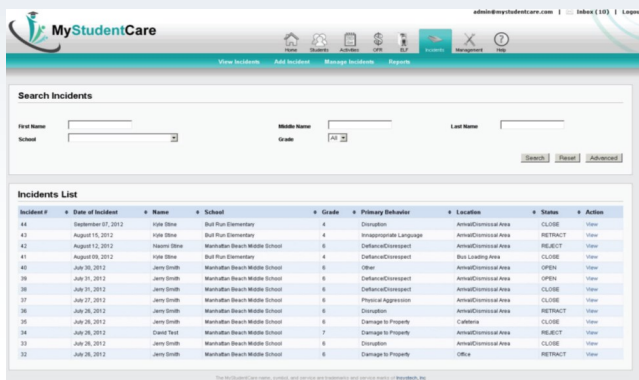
MyStudentCare

admin@mystudentcare.com | Inbox (10) | Logo

Home Students Activities OFR ELF Incidents Management Help

View Incidents Add Incident Manage Incidents Reports

Search Incidents

First Name
Middle Name
Last Name
School
Grade All

Search Reset Advanced

Incidents List

| Incident # | Date of Incident | Name | School | Grade | Primary Behavior | Location | Status | Action |
|---|---|---|---|---|---|---|---|---|
| 44 | September 07, 2012 | Kyle Stine | Bull Run Elementary | 4 | Disruption | Arrival/Dismissal Area | CLOSE | View |
| 43 | August 15, 2012 | Kyle Stine | Bull Run Elementary | 4 | Inappropriate Language | Arrival/Dismissal Area | RETRACT | View |
| 42 | August 12, 2012 | Naomi Stine | Manhattan Beach Middle School | 6 | Defiance/Disrespect | Arrival/Dismissal Area | REJECT | View |
| 41 | August 09, 2012 | Kyle Stine | Bull Run Elementary | 4 | Defiance/Disrespect | Bus Loading Area | CLOSE | View |
| 40 | July 30, 2012 | Jerry Smith | Manhattan Beach Middle School | 6 | Other | Arrival/Dismissal Area | OPEN | View |
| 39 | July 31, 2012 | Jerry Smith | Manhattan Beach Middle School | 6 | Defiance/Disrespect | Arrival/Dismissal Area | OPEN | View |
| 38 | July 31, 2012 | Jerry Smith | Manhattan Beach Middle School | 6 | Defiance/Disrespect | Arrival/Dismissal Area | CLOSE | View |
| 37 | July 27, 2012 | Jerry Smith | Manhattan Beach Middle School | 6 | Physical Aggression | Arrival/Dismissal Area | CLOSE | View |
| 36 | July 26, 2012 | Jerry Smith | Manhattan Beach Middle School | 6 | Disruption | Arrival/Dismissal Area | RETRACT | View |
| 35 | July 26, 2012 | Jerry Smith | Manhattan Beach Middle School | 6 | Damage to Property | Cafeteria | CLOSE | View |
| 34 | July 26, 2012 | David Test | Manhattan Beach Middle School | 7 | Damage to Property | Arrival/Dismissal Area | REJECT | View |
| 33 | July 26, 2012 | Jerry Smith | Manhattan Beach Middle School | 6 | Disruption | Arrival/Dismissal Area | CLOSE | View |
| 32 | July 26, 2012 | Jerry Smith | Manhattan Beach Middle School | 6 | Damage to Property | Office | RETRACT | View |

The MyStudentCare name, symbol and service are trademarks and service marks of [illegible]